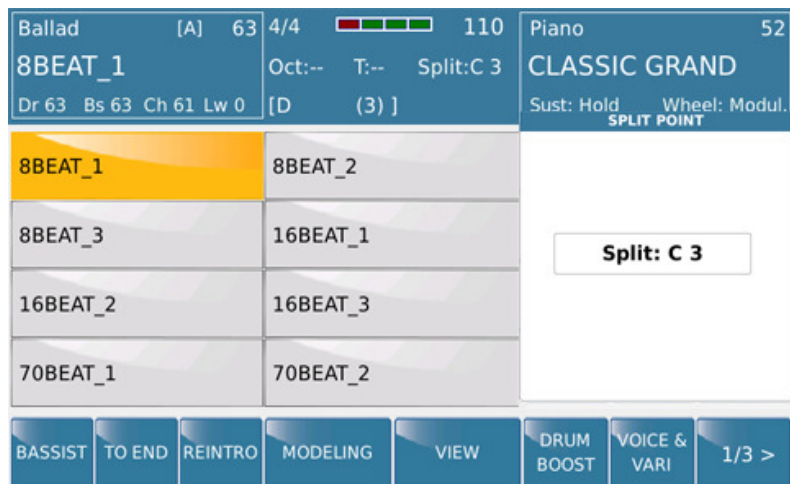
Ballad [A] 63
8BEAT_1
Dr 63 Bs 63 Ch 61 Lw 0

4/4 110
Oct:-- T:-- Split:C 3
[D (3) ]

Piano 52
CLASSIC GRAND
Sust: Hold Wheel: Modul.
SPLIT POINT

| 8BEAT_1 | 8BEAT_2 |
|---|---|
| 8BEAT_3 | 16BEAT_1 |
| 16BEAT_2 | 16BEAT_3 |
| 70BEAT_1 | 70BEAT_2 |

Split: C 3

BASSIST
TO END
REINTRO
MODELING
VIEW
DRUM BOOST
VOICE & VARI
1/3 >